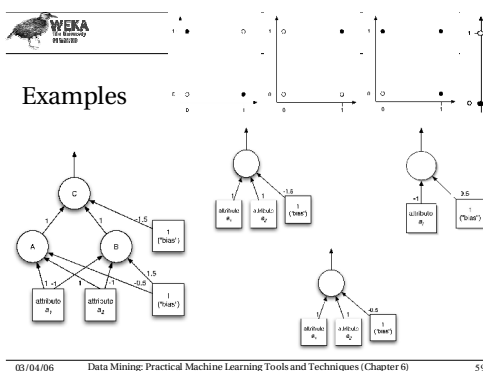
WEKA
The University of Waikato

Examples

1
0
0 1

1
0
0 1

1
0
0 1

1
0

C
1
1
-1.5
1 ("bias")
A
B
1 -1
1
1
1.5
-0.5
attribute $a_1$
attribute $a_2$
1 ("bias")

1
1
-1.5
attribute $a_1$
attribute $a_2$
1 ("bias")

-1
0.5
attribute $a_1$
1 ("bias")

1
1
-0.5
attribute $a_1$
attribute $a_2$
1 ("bias")

03/04/06 Data Mining: Practical Machine Learning Tools and Techniques (Chapter 6) 59